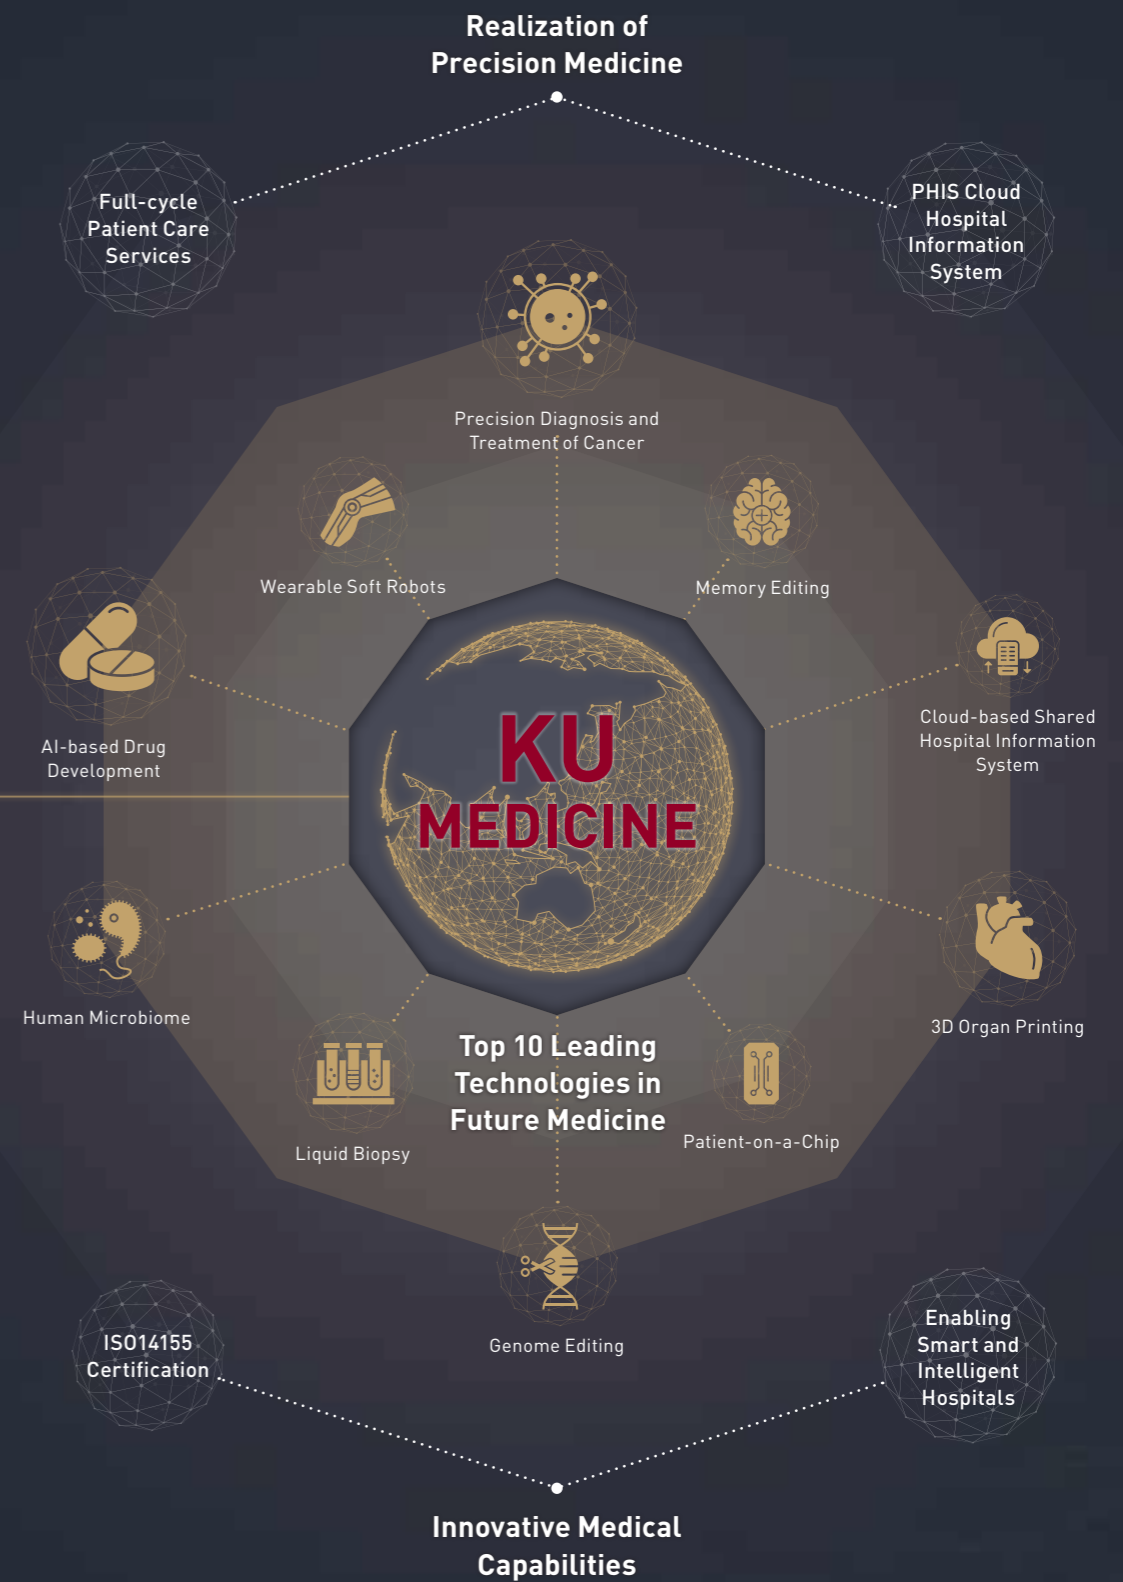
Realization of Precision Medicine

Full-cycle Patient Care Services

PHIS Cloud Hospital Information System

Precision Diagnosis and Treatment of Cancer

Wearable Soft Robots

Memory Editing

AI-based Drug Development

Cloud-based Shared Hospital Information System

KU MEDICINE

Human Microbiome

3D Organ Printing

Top 10 Leading Technologies in Future Medicine

Liquid Biopsy

Patient-on-a-Chip

Genome Editing

ISO14155 Certification

Enabling Smart and Intelligent Hospitals

Innovative Medical Capabilities